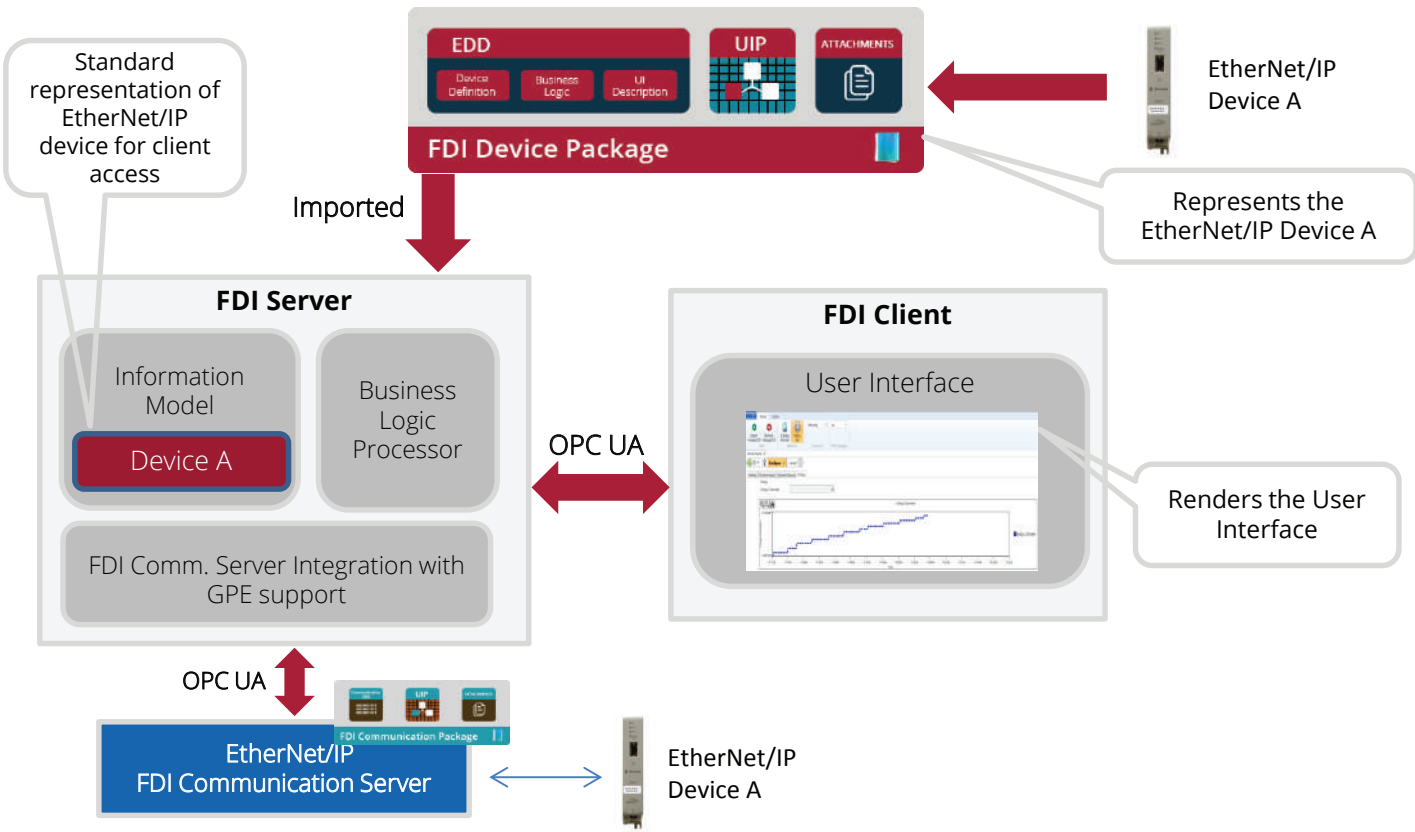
Standard representation of EtherNet/IP device for client access

EDD

Device Definition

Business Logic

UI Description

UIP

ATTACHMENTS

FDI Device Package

EtherNet/IP Device A

Represents the EtherNet/IP Device A

Imported

FDI Server

Information Model

Device A

Business Logic Processor

FDI Comm. Server Integration with GPE support

OPC UA

FDI Client

User Interface

Renders the User Interface

OPC UA

FDI Communication Package

EtherNet/IP FDI Communication Server

EtherNet/IP Device A